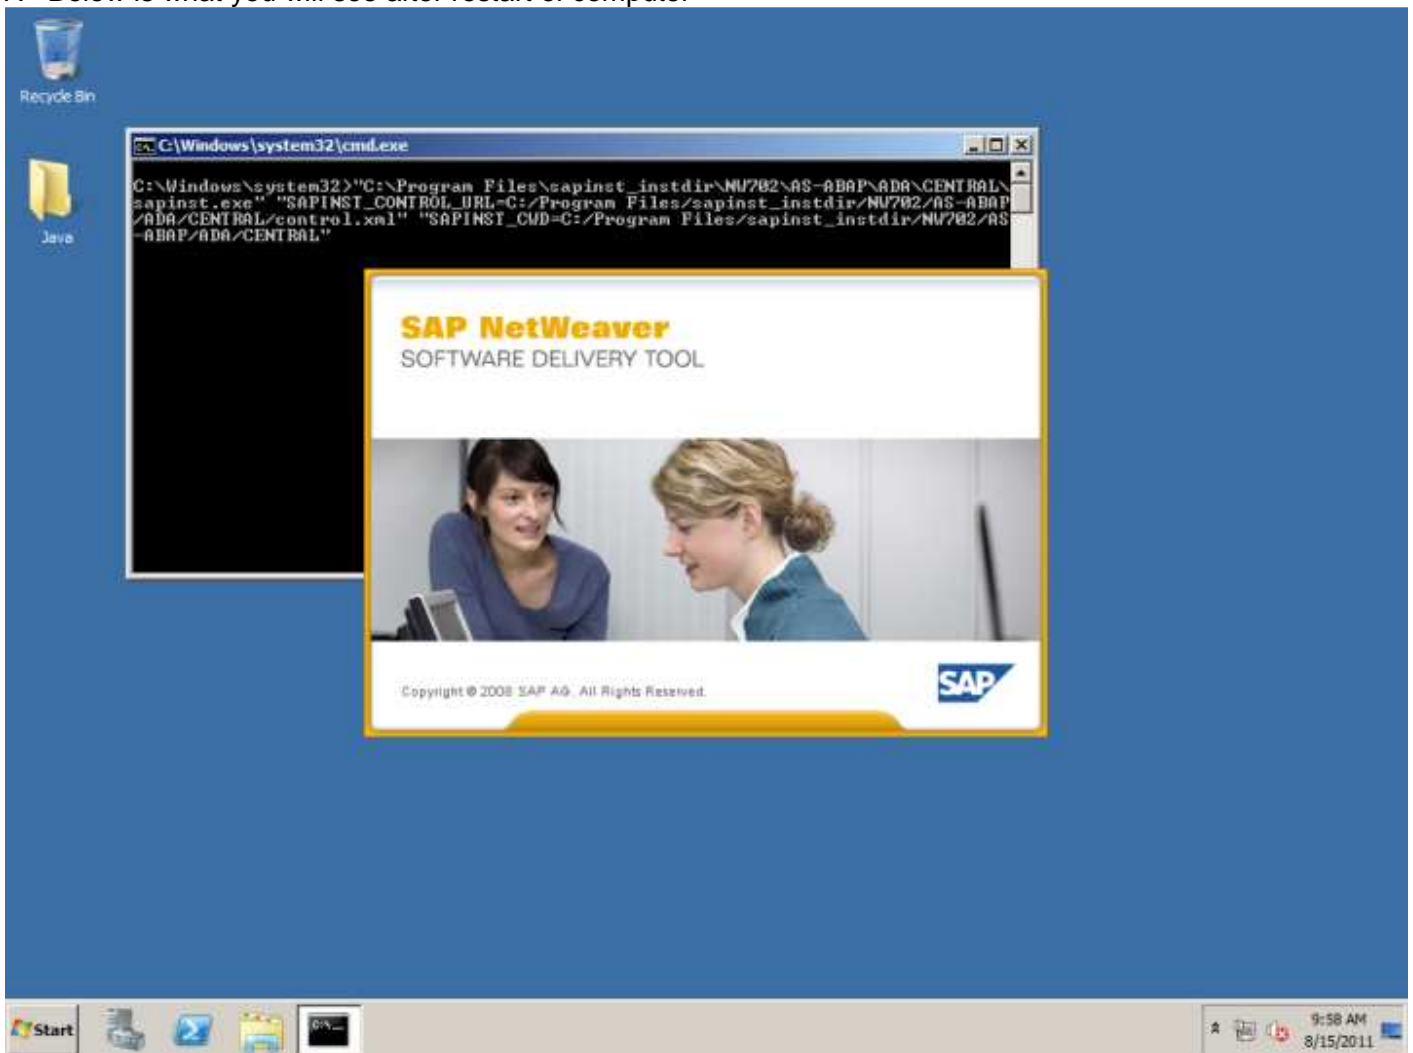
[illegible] Below is what you will see after restart of computer

Recycle Bin

Java

C:\Windows\system32\cmd.exe

C:\Windows\system32>"C:\Program Files\sapinst_instdir\NW702\AS-ABAP\ADA\CENTRAL\sapinst.exe" "SAPINST_CONTROL_URL=C:/Program Files/sapinst_instdir/NW702/AS-ABAP/ADA/CENTRAL/control.xml" "SAPINST_CWD=C:/Program Files/sapinst_instdir/NW702/AS-ABAP/ADA/CENTRAL"

SAP NetWeaver
SOFTWARE DELIVERY TOOL

Copyright © 2008 SAP AG. All Rights Reserved.

SAP

Start

9:58 AM
8/15/2011